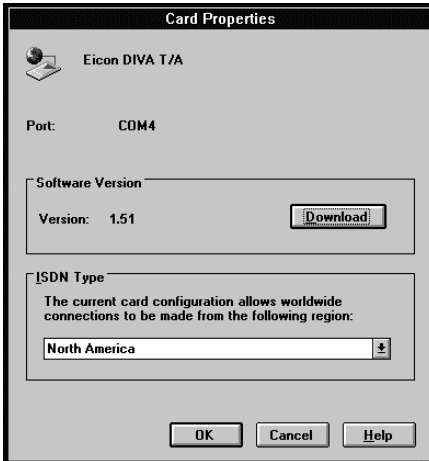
Card Properties

Eicon DIVA T/A

Port: COM4

Software Version

Version: 1.51

Download

ISDN Type

The current card configuration allows worldwide connections to be made from the following region:

North America

OK

Cancel

Help